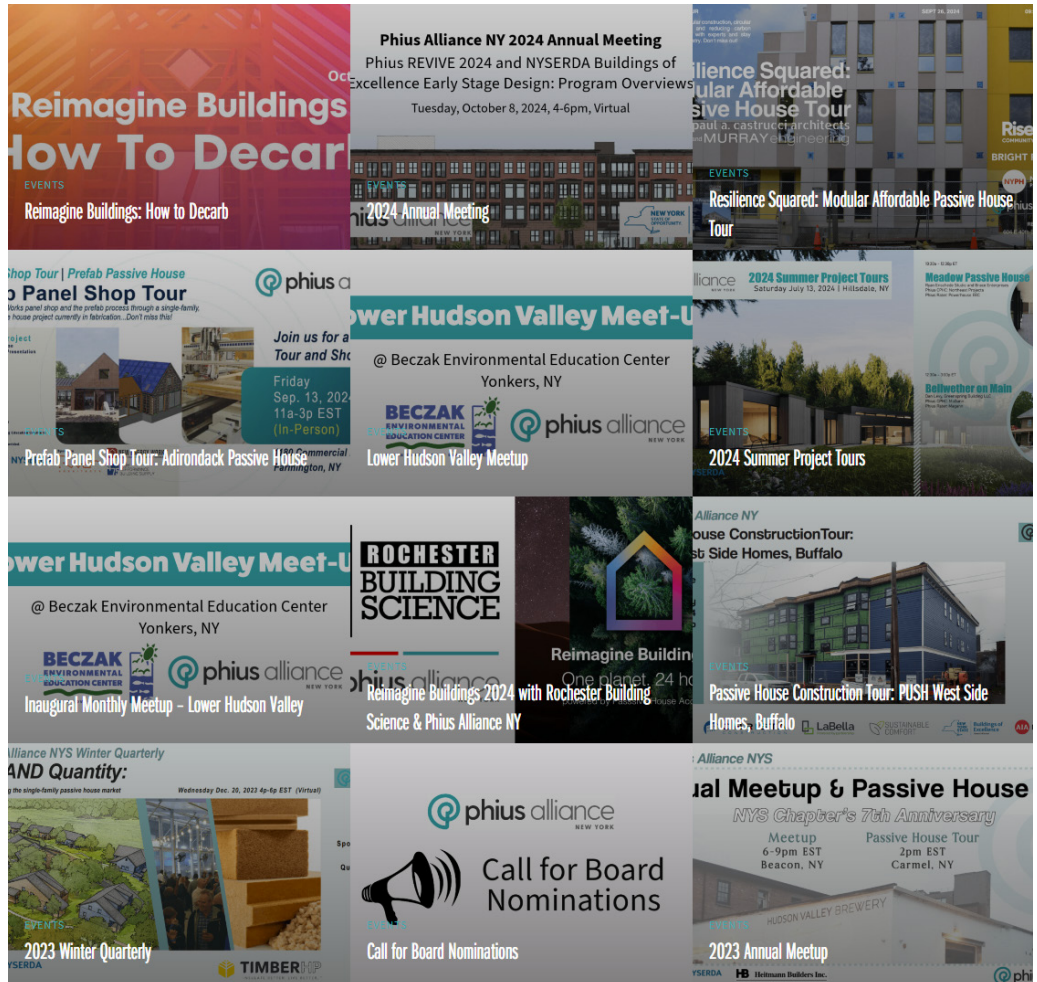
Oct
Reimagine Buildings
How To Decarb
EVENTS
Reimagine Buildings: How to Decarb

Phius Alliance NY 2024 Annual Meeting
Phius REVIVE 2024 and NYSERDA Buildings of Excellence Early Stage Design: Program Overviews
Tuesday, October 8, 2024, 4-6pm, Virtual
EVENTS
2024 Annual Meeting

silience Squared:
ular Affordable
sive House Tour
paul a. castrucci architects
MURRAY engineering
EVENTS
Resilience Squared: Modular Affordable Passive House Tour

Shop Tour | Prefab Passive House
Panel Shop Tour
phius a
Join us for a
Tour and Sho
Friday
Sep. 13, 202
11a-3p EST
(In-Person)
EVENTS
Prefab Panel Shop Tour: Adirondack Passive House

wer Hudson Valley Meet-U
@ Beczak Environmental Education Center
Yonkers, NY
BECZAK ENVIRONMENTAL EDUCATION CENTER
phius alliance NEW YORK
EVENTS
Lower Hudson Valley Meetup

lliance
2024 Summer Project Tours
Saturday July 13, 2024 | Hillsdale, NY
Meadow Passive House
Bellwether on Main
EVENTS
2024 Summer Project Tours

wer Hudson Valley Meet-U
@ Beczak Environmental Education Center
Yonkers, NY
BECZAK ENVIRONMENTAL EDUCATION CENTER
phius alliance NEW YORK
EVENTS
Inaugural Monthly Meetup – Lower Hudson Valley

ROCHESTER BUILDING SCIENCE
Reimagine Buildin
One planet, 24 ho
EVENTS
Reimagine Buildings 2024 with Rochester Building Science & Phius Alliance NY

Alliance NY
House ConstructionTour:
st Side Homes, Buffalo
EVENTS
Passive House Construction Tour: PUSH West Side Homes, Buffalo
LaBella
SUSTAINABLE COMFORT

Alliance NYS Winter Quarterly
AND Quantity:
Wednesday Dec. 20, 2023 4p-6p EST (Virtual)
EVENTS
2023 Winter Quarterly
NYSERDA
TIMBERHP

phius alliance NEW YORK
Call for Board Nominations
EVENTS
Call for Board Nominations

Alliance NYS
ual Meetup & Passive House
NYS Chapter's 7th Anniversary
Meetup
6-9pm EST
Beacon, NY
Passive House Tour
2pm EST
Carmel, NY
HUDSON VALLEY BREWERY
EVENTS
2023 Annual Meetup
NYSERDA
Heitmann Builders Inc.
phi